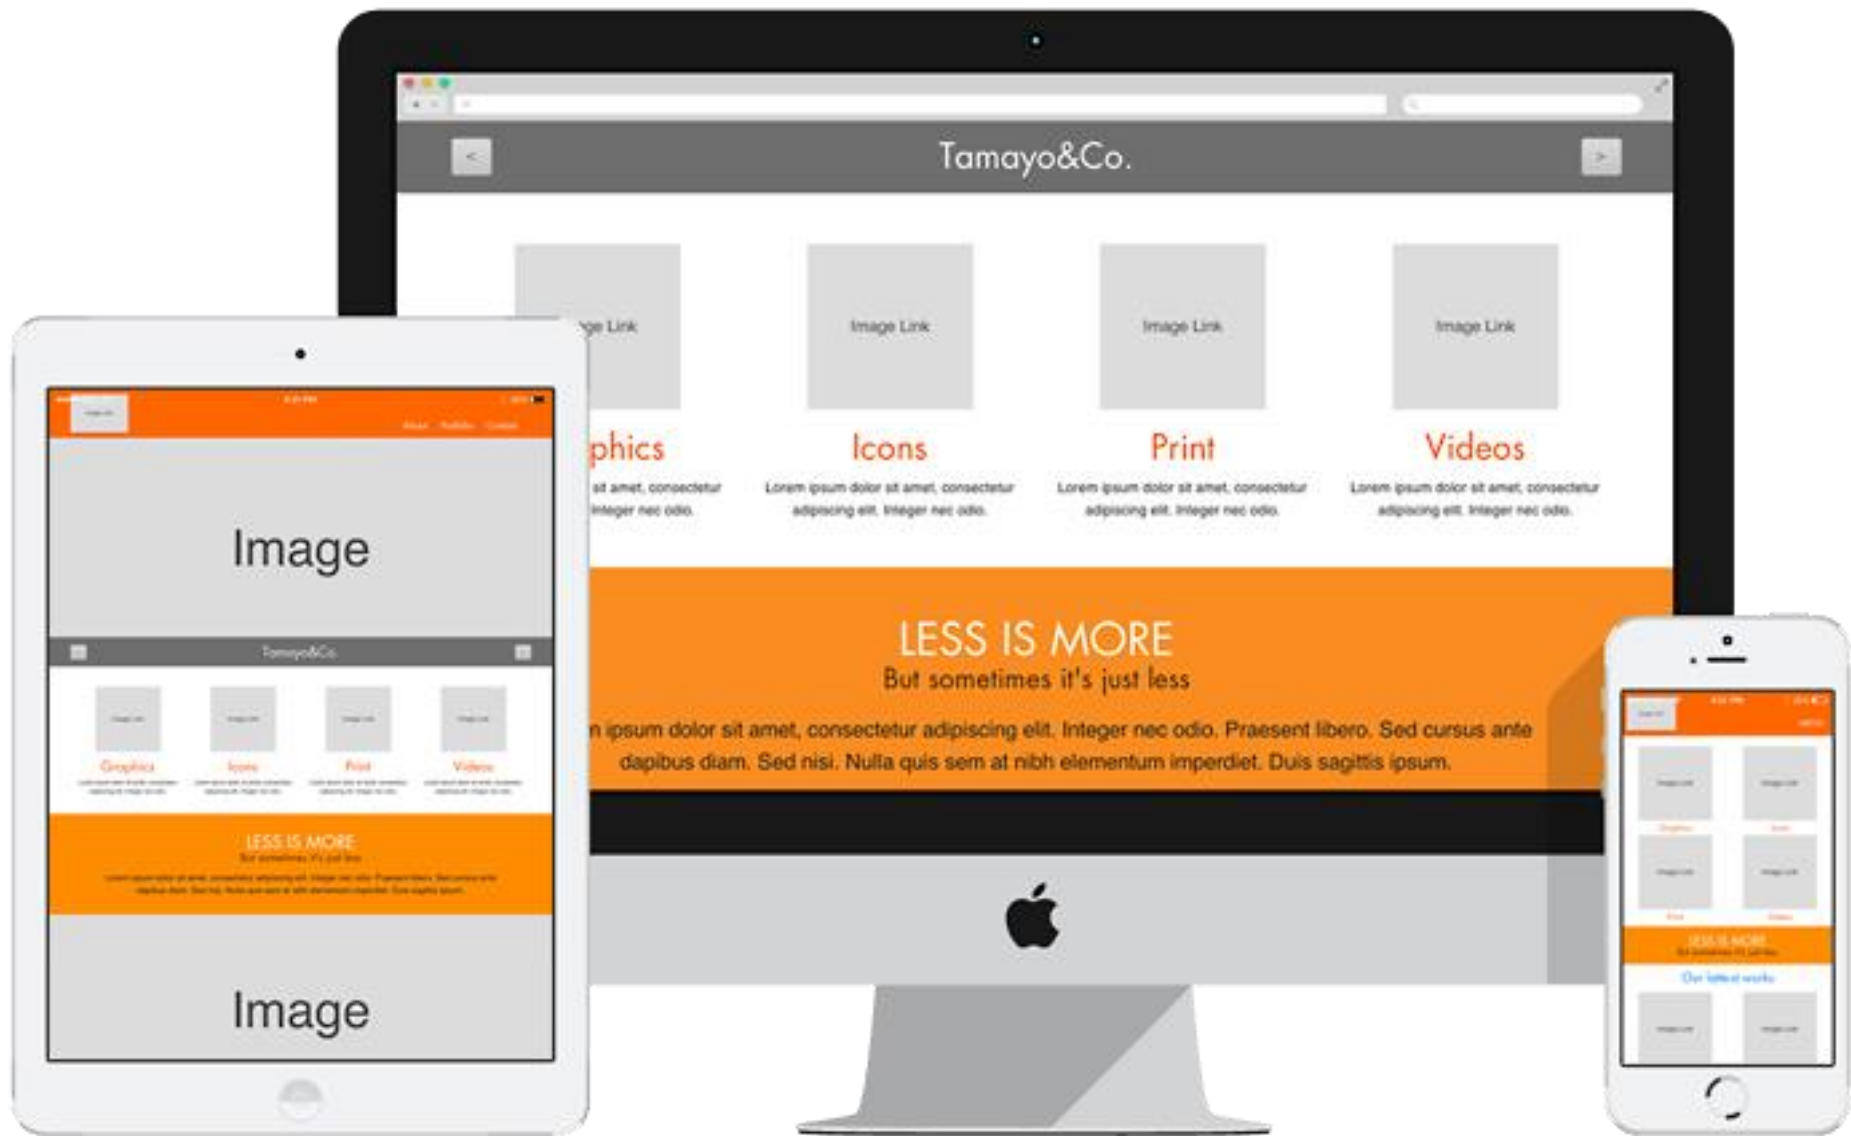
<

Tamayo&Co.

>

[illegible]ge Link

Image Link

Image Link

Image Link

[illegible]phics

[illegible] sit amet, consectetur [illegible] Integer nec odio.

Icons

Lorem ipsum dolor sit amet, consectetur adipiscing elit. Integer nec odio.

Print

Lorem ipsum dolor sit amet, consectetur adipiscing elit. Integer nec odio.

Videos

Lorem ipsum dolor sit amet, consectetur adipiscing elit. Integer nec odio.

LESS IS MORE

But sometimes it's just less

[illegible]n ipsum dolor sit amet, consectetur adipiscing elit. Integer nec odio. Praesent libero. Sed cursus ante dapibus diam. Sed nisi. Nulla quis sem at nibh elementum imperdiet. Duis sagittis ipsum.

Image

Tamayo&Co.

Graphics

Icons

Print

Videos

LESS IS MORE

But sometimes it's just less

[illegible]

Image

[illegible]

LESS IS MORE

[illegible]

Our latest works